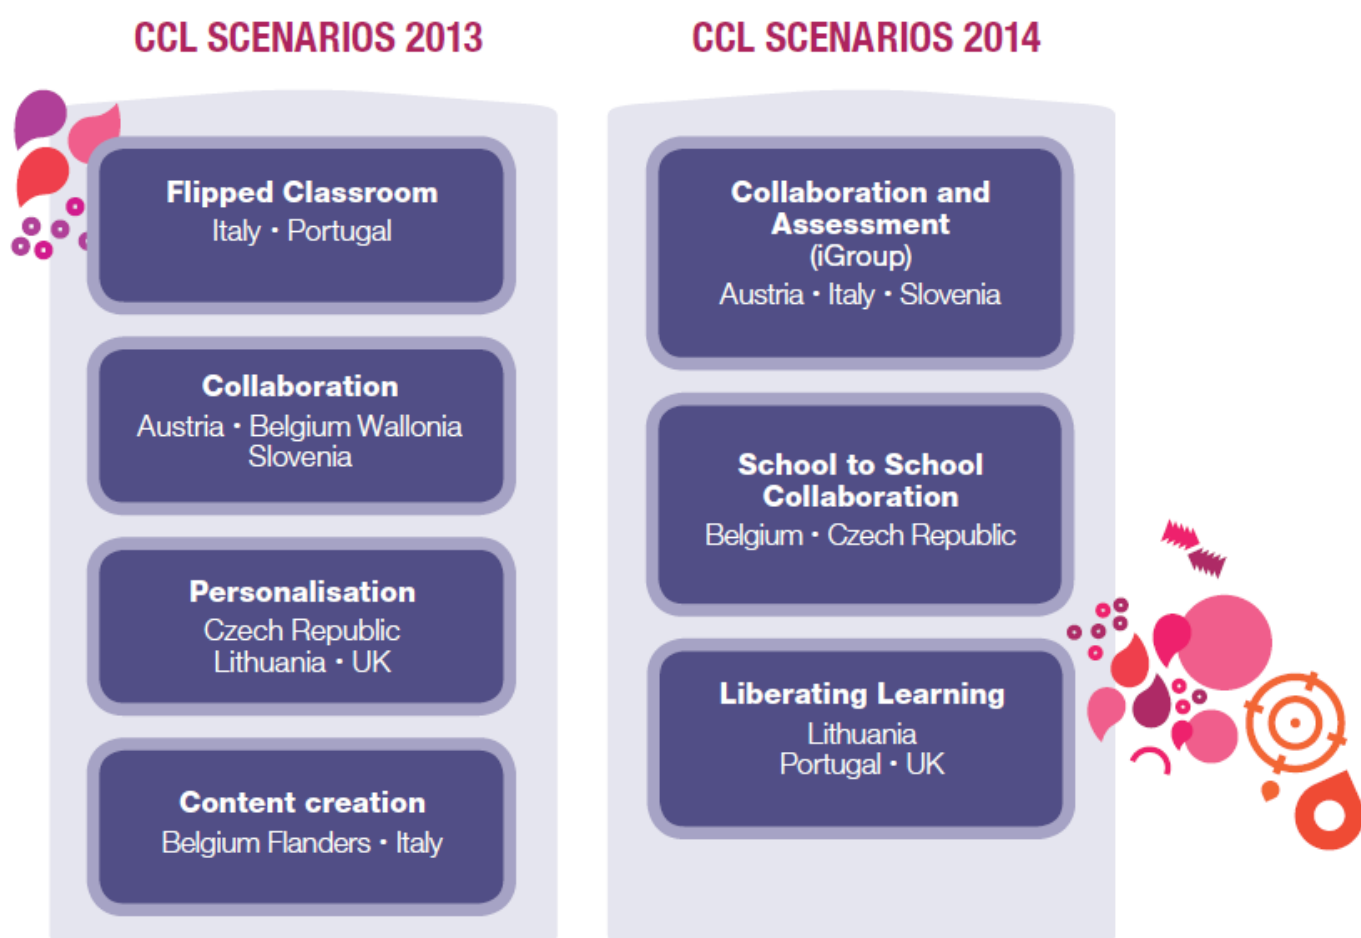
CCL SCENARIOS 2013

Flipped Classroom
Italy • Portugal

Collaboration
Austria • Belgium Wallonia
Slovenia

Personalisation
Czech Republic
Lithuania • UK

Content creation
Belgium Flanders • Italy

CCL SCENARIOS 2014

Collaboration and Assessment
(iGroup)
Austria • Italy • Slovenia

School to School Collaboration
Belgium • Czech Republic

Liberating Learning
Lithuania
Portugal • UK